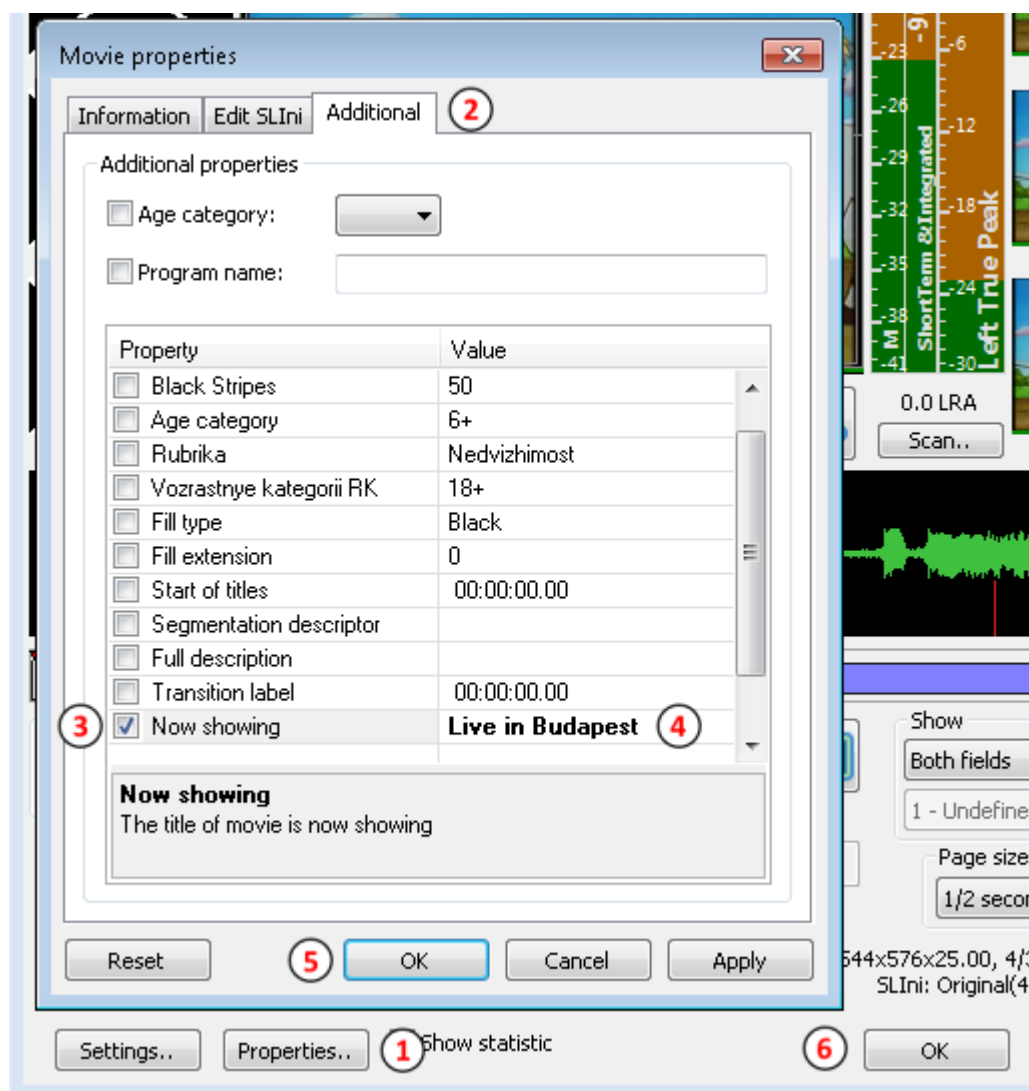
Movie properties

Information | Edit SLIni | Additional

2

Additional properties

Age category:

Program name:

| Property | Value |
|---|---|
| Black Stripes | 50 |
| Age category | 6+ |
| Rubrika | Nedvizhimost |
| Vozrastnye kategorii RK | 18+ |
| Fill type | Black |
| Fill extension | 0 |
| Start of titles | 00:00:00.00 |
| Segmentation descriptor | |
| Full description | |
| Transition label | 00:00:00.00 |
| Now showing | **Live in Budapest** |

3

4

**Now showing**
The title of movie is now showing

Reset

5

OK

Cancel

Apply

-6
-23 -6
-26 -12
-29
-32 -18
-35
-24
-38
M
-41 -30
ShortTerm &Integrated
Left True Peak

0.0 LRA

Scan..

Show

Both fields

1 - Undefine

Page size

1/2 secon

544x576x25.00, 4/3
SLIni: Original(4

Settings..

Properties..

1

Show statistic

6

OK